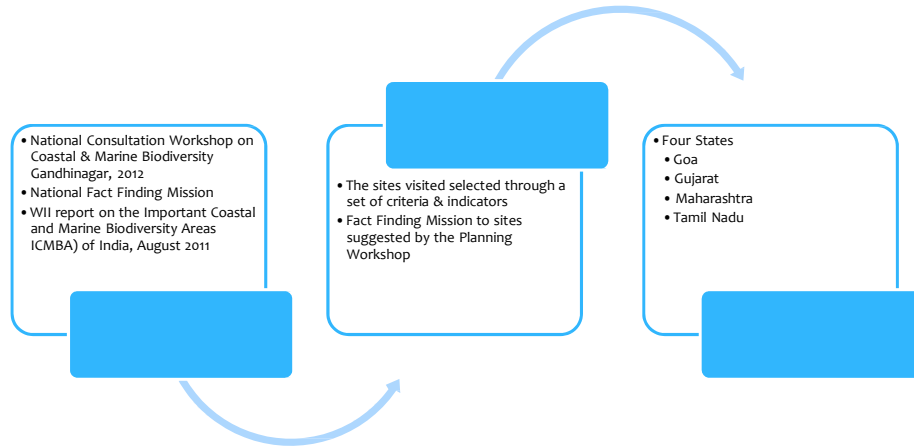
• National Consultation Workshop on Coastal & Marine Biodiversity Gandhinagar, 2012
• National Fact Finding Mission
• WII report on the Important Coastal and Marine Biodiversity Areas ICMBA) of India, August 2011

• The sites visited selected through a set of criteria & indicators
• Fact Finding Mission to sites suggested by the Planning Workshop

• Four States
• Goa
• Gujarat
• Maharashtra
• Tamil Nadu